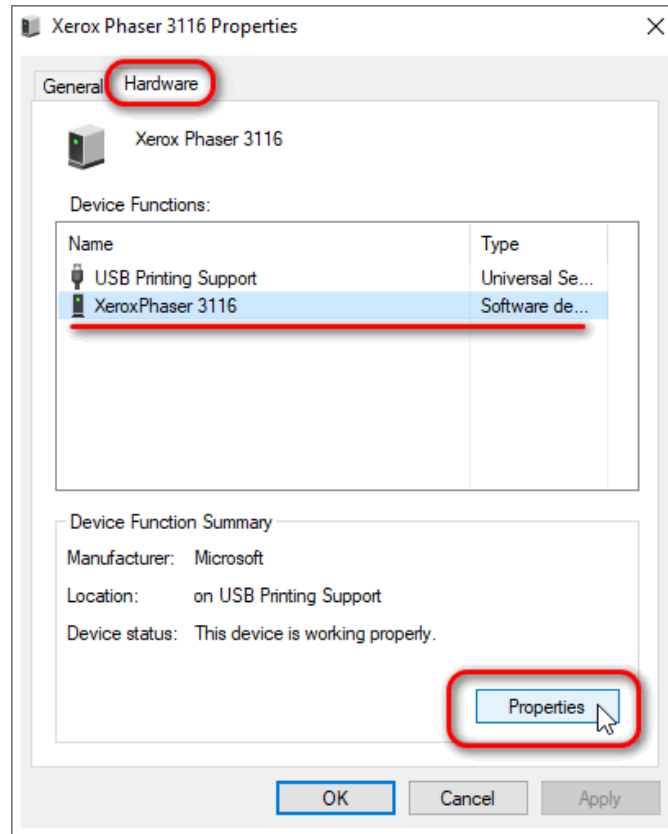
Xerox Phaser 3116 Properties

General Hardware

Xerox Phaser 3116

Device Functions:

| Name | Type |
|---|---|
| USB Printing Support | Universal Se... |
| XeroxPhaser 3116 | Software de... |

Device Function Summary

Manufacturer: Microsoft

Location: on USB Printing Support

Device status: This device is working properly.

Properties

OK Cancel Apply